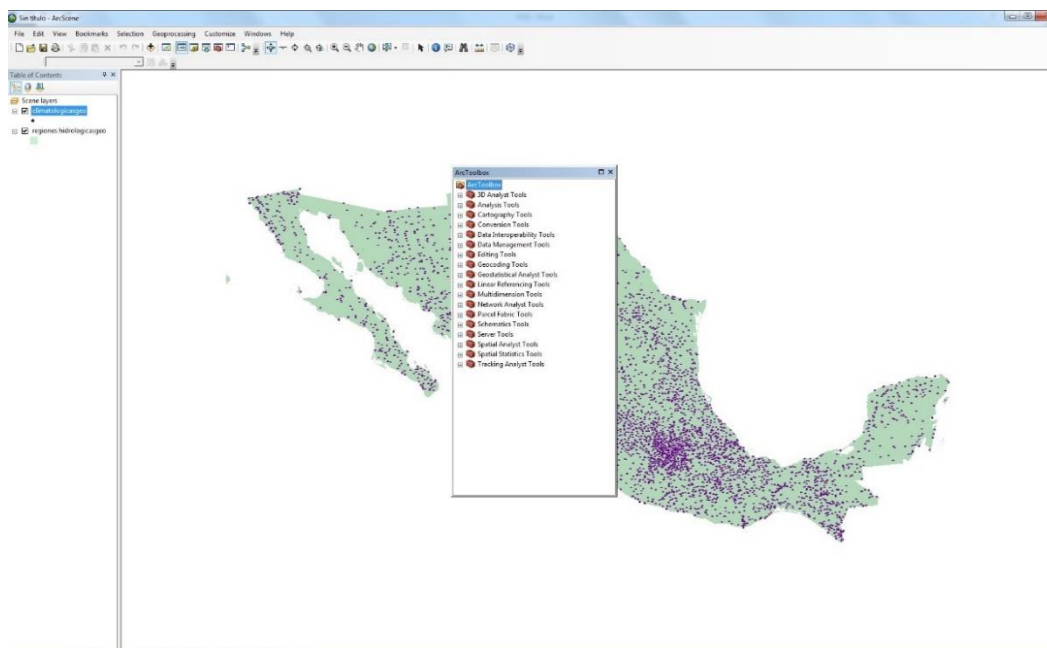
Sin título - ArcScene

File Edit View Bookmarks Selection Geoprocessing Customize Windows Help

Table of Contents

Scene layers
climatologicasgeo
regioneshidrologicasgeo

ArcToolbox
ArcToolbox
3D Analyst Tools
Analysis Tools
Cartography Tools
Conversion Tools
Data Interoperability Tools
Data Management Tools
Editing Tools
Geocoding Tools
Geostatistical Analyst Tools
Linear Referencing Tools
Multidimension Tools
Network Analyst Tools
Parcel Fabric Tools
Schematics Tools
Server Tools
Spatial Analyst Tools
Spatial Statistics Tools
Tracking Analyst Tools